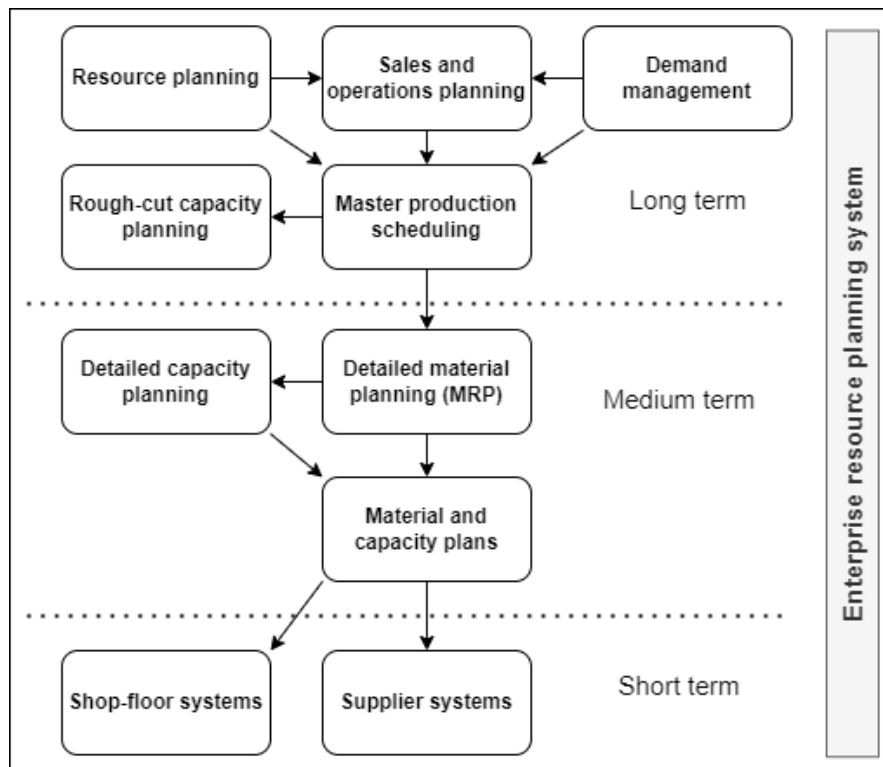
Resource planning

Sales and operations planning

Demand management

Rough-cut capacity planning

Master production scheduling

Long term

Detailed capacity planning

Detailed material planning (MRP)

Medium term

Material and capacity plans

Shop-floor systems

Supplier systems

Short term

Enterprise resource planning system